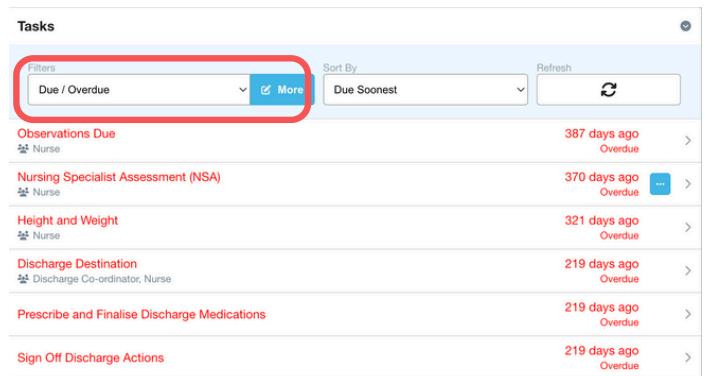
Tasks

Filters
Due / Overdue
More

Sort By
Due Soonest

Refresh

Observations Due
Nurse
387 days ago
Overdue

Nursing Specialist Assessment (NSA)
Nurse
370 days ago
Overdue

Height and Weight
Nurse
321 days ago
Overdue

Discharge Destination
Discharge Co-ordinator, Nurse
219 days ago
Overdue

Prescribe and Finalise Discharge Medications
219 days ago
Overdue

Sign Off Discharge Actions
219 days ago
Overdue